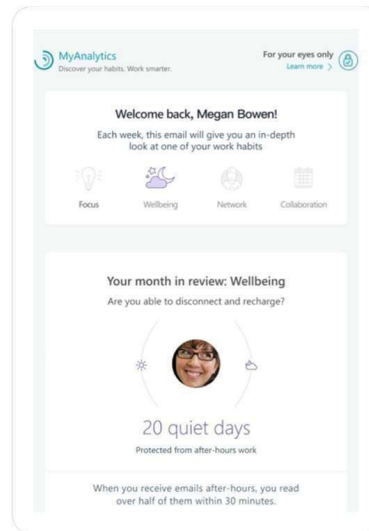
MyAnalytics
Discover your habits. Work smarter.

For your eyes only
Learn more >

Welcome back, Megan Bowen!

Each week, this email will give you an in-depth look at one of your work habits

Focus

Wellbeing

Network

Collaboration

Your month in review: Wellbeing

Are you able to disconnect and recharge?

20 quiet days

Protected from after-hours work

When you receive emails after-hours, you read over half of them within 30 minutes.